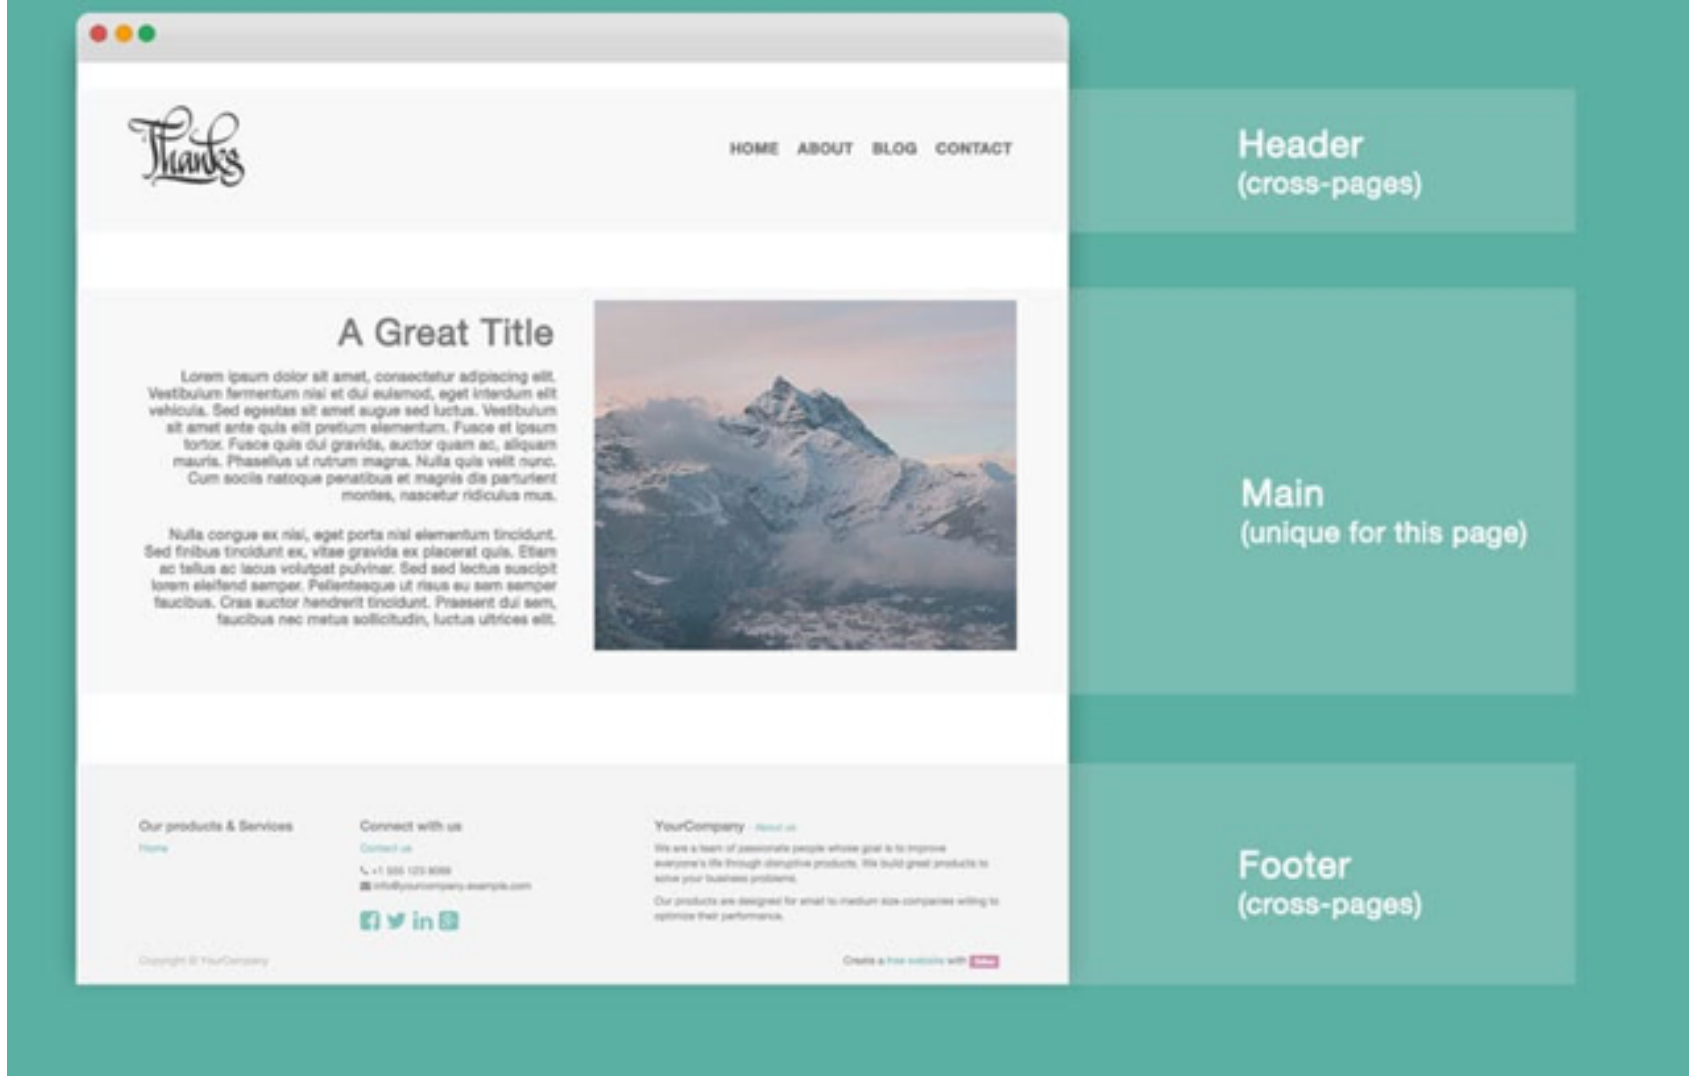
Thanks

HOME ABOUT BLOG CONTACT

A Great Title

Lorem ipsum dolor sit amet, consectetur adipiscing elit. Vestibulum fermentum nisi et dui euismod, eget interdum elit vehicula. Sed egestas sit amet augue sed luctus. Vestibulum sit amet ante quis elit pretium elementum. Fusce et ipsum tortor. Fusce quis dui gravida, auctor quam ac, aliquam mauris. Phasellus ut rutrum magna. Nulla quis velit nunc. Cum sociis natoque penatibus et magnis dis parturient montes, nascetur ridiculus mus.

Nulla congue ex nisi, eget porta nisl elementum tincidunt. Sed finibus tincidunt ex, vitae gravida ex placerat quis. Etiam ac tellus ac lacus volutpat pulvinar. Sed sed lectus suscipit lorem eleifend semper. Pellentesque ut risus eu sem semper faucibus. Cras auctor hendrerit tincidunt. Praesent dui sem, faucibus nec metus sollicitudin, luctus ultrices elit.

Our products & Services
Home

Connect with us
Contact us
+1 555 123 8069
info@yourcompany.example.com

YourCompany - About us
We are a team of passionate people whose goal is to improve everyone's life through disruptive products. We build great products to solve your business problems.
Our products are designed for small to medium size companies willing to optimize their performance.

Copyright © YourCompany

Create a free website with Odoo

Header
(cross-pages)

Main
(unique for this page)

Footer
(cross-pages)